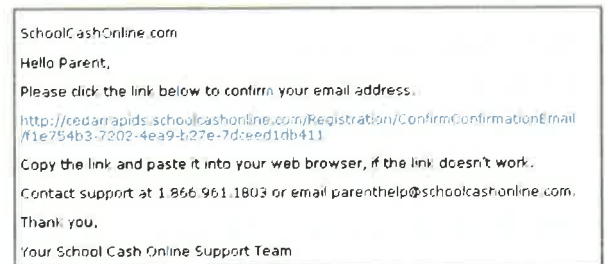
SchoolCashOnline.com

Hello Parent,

Please click the link below to confirm your email address.

http://cedarrapids.schoolcashonline.com/Registration/ConfirmConfirmationEmail/f1e754b3-7202-4ea9-b27e-7dceed1db411

Copy the link and paste it into your web browser, if the link doesn't work.

Contact support at 1.866.961.1803 or email parenthelp@schoolcashonline.com.

Thank you,

Your School Cash Online Support Team